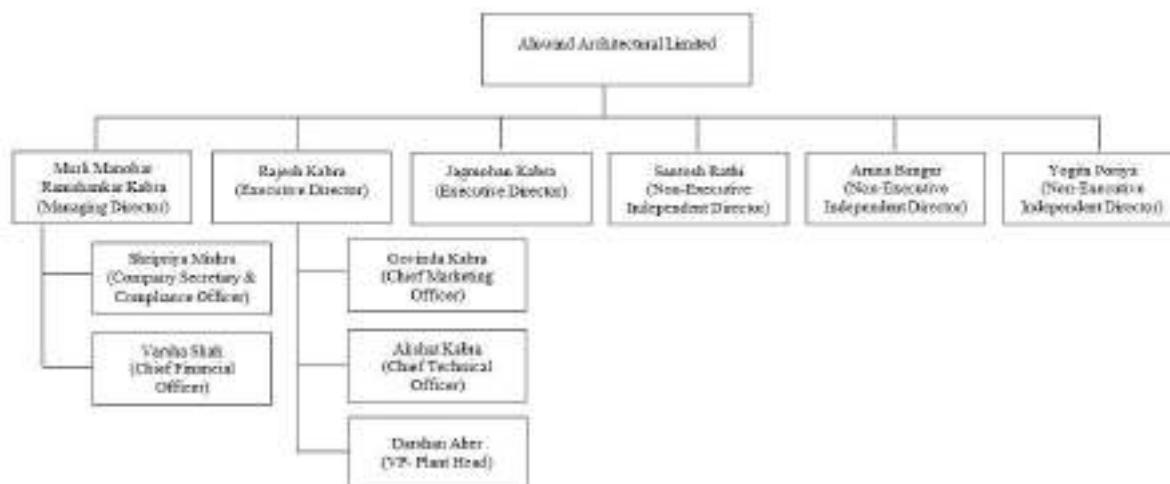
Alluvind Architectural Limited

Murli Manohar Ramshankar Kabra (Managing Director)

Rajesh Kabra (Executive Director)

Jagmohan Kabra (Executive Director)

Santosh Rathi (Non-Executive Independent Director)

Aruna Bangur (Non-Executive Independent Director)

Yogita Pomya (Non-Executive Independent Director)

Shripriya Mishra (Company Secretary & Compliance Officer)

Varsha Shah (Chief Financial Officer)

Govinda Kabra (Chief Marketing Officer)

Akshat Kabra (Chief Technical Officer)

Darshan Aher (VP- Plant Head)